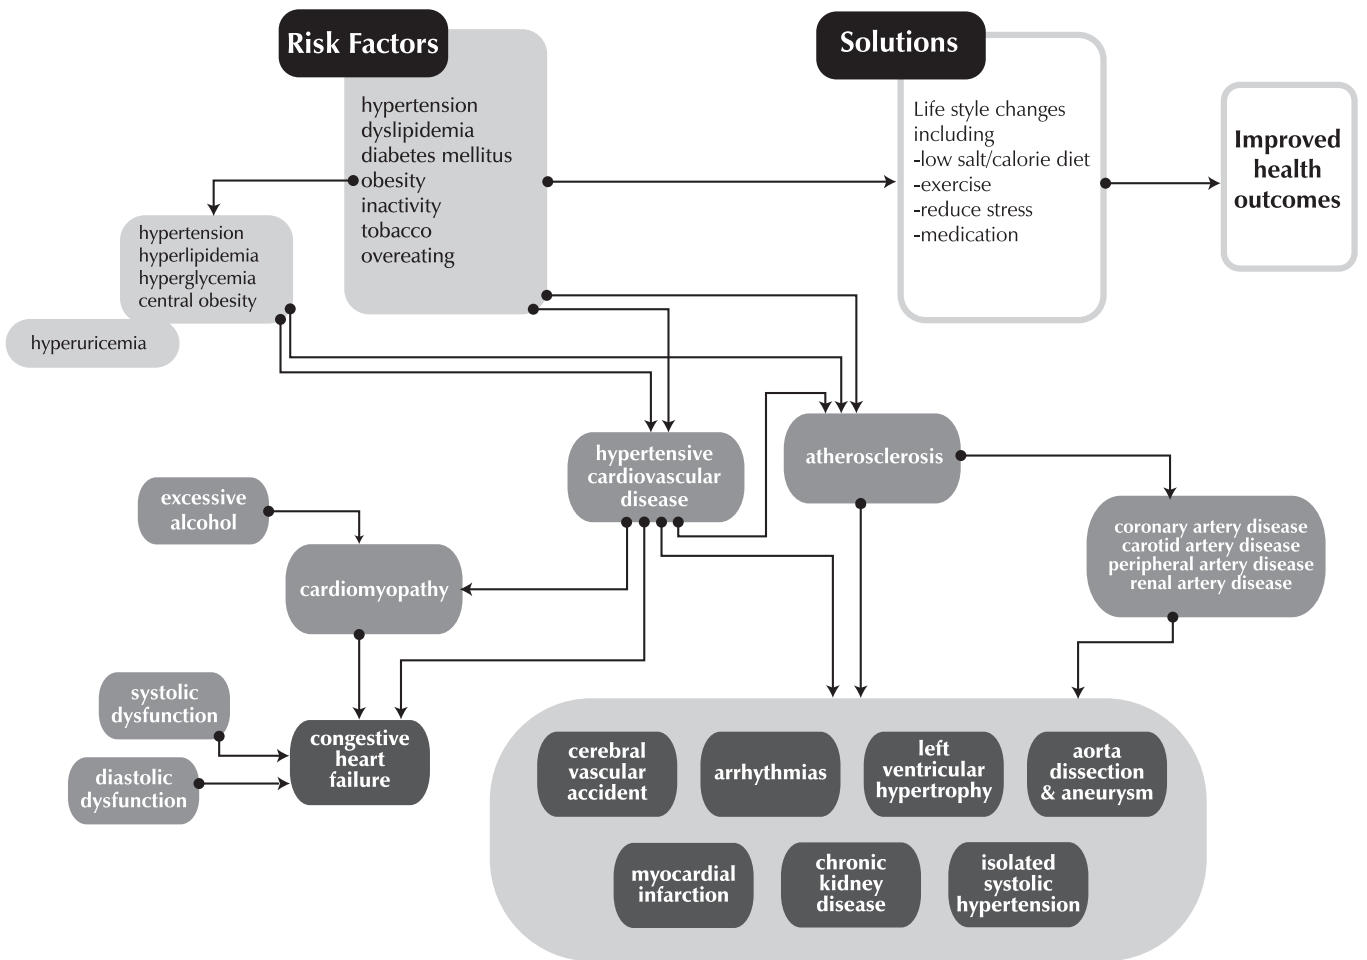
Risk Factors

hypertension
dyslipidemia
diabetes mellitus
obesity
inactivity
tobacco
overeating

Solutions

Life style changes including
-low salt/calorie diet
-exercise
-reduce stress
-medication

Improved health outcomes

hypertension
hyperlipidemia
hyperglycemia
central obesity

hyperuricemia

hypertensive cardiovascular disease

atherosclerosis

excessive alcohol

cardiomyopathy

coronary artery disease
carotid artery disease
peripheral artery disease
renal artery disease

systolic dysfunction

diastolic dysfunction

congestive heart failure

cerebral vascular accident

arrhythmias

left ventricular hypertrophy

aorta dissection & aneurysm

myocardial infarction

chronic kidney disease

isolated systolic hypertension